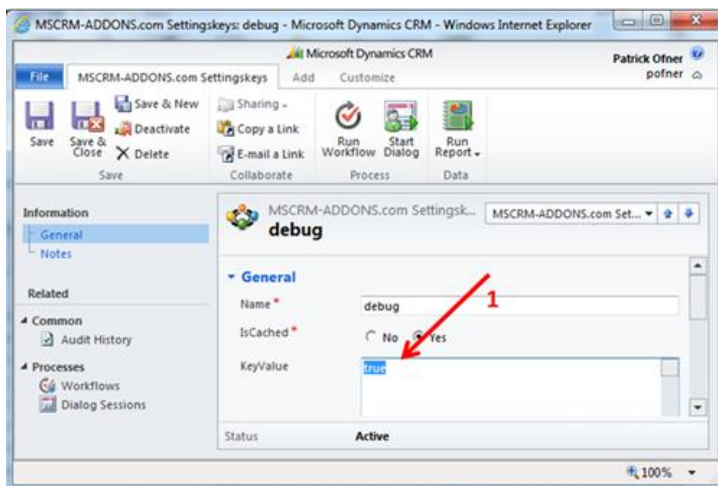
MSCRM-ADDONS.com Settingskeys: debug - Microsoft Dynamics CRM - Windows Internet Explorer

Microsoft Dynamics CRM

Patrick Ofner
pofner

File | MSCRM-ADDONS.com Settingskeys | Add | Customize

Save | Save & Close | Save & New | Deactivate | Delete
Save

Sharing | Copy a Link | E-mail a Link
Collaborate

Run Workflow | Start Dialog
Process

Run Report
Data

Information
General
Notes

Related
Common
Audit History
Processes
Workflows
Dialog Sessions

MSCRM-ADDONS.com Settingsk...
debug

MSCRM-ADDONS.com Set...

General

Name * | debug

IsCached * | No | Yes

KeyValue | true

1

Status | Active

100%